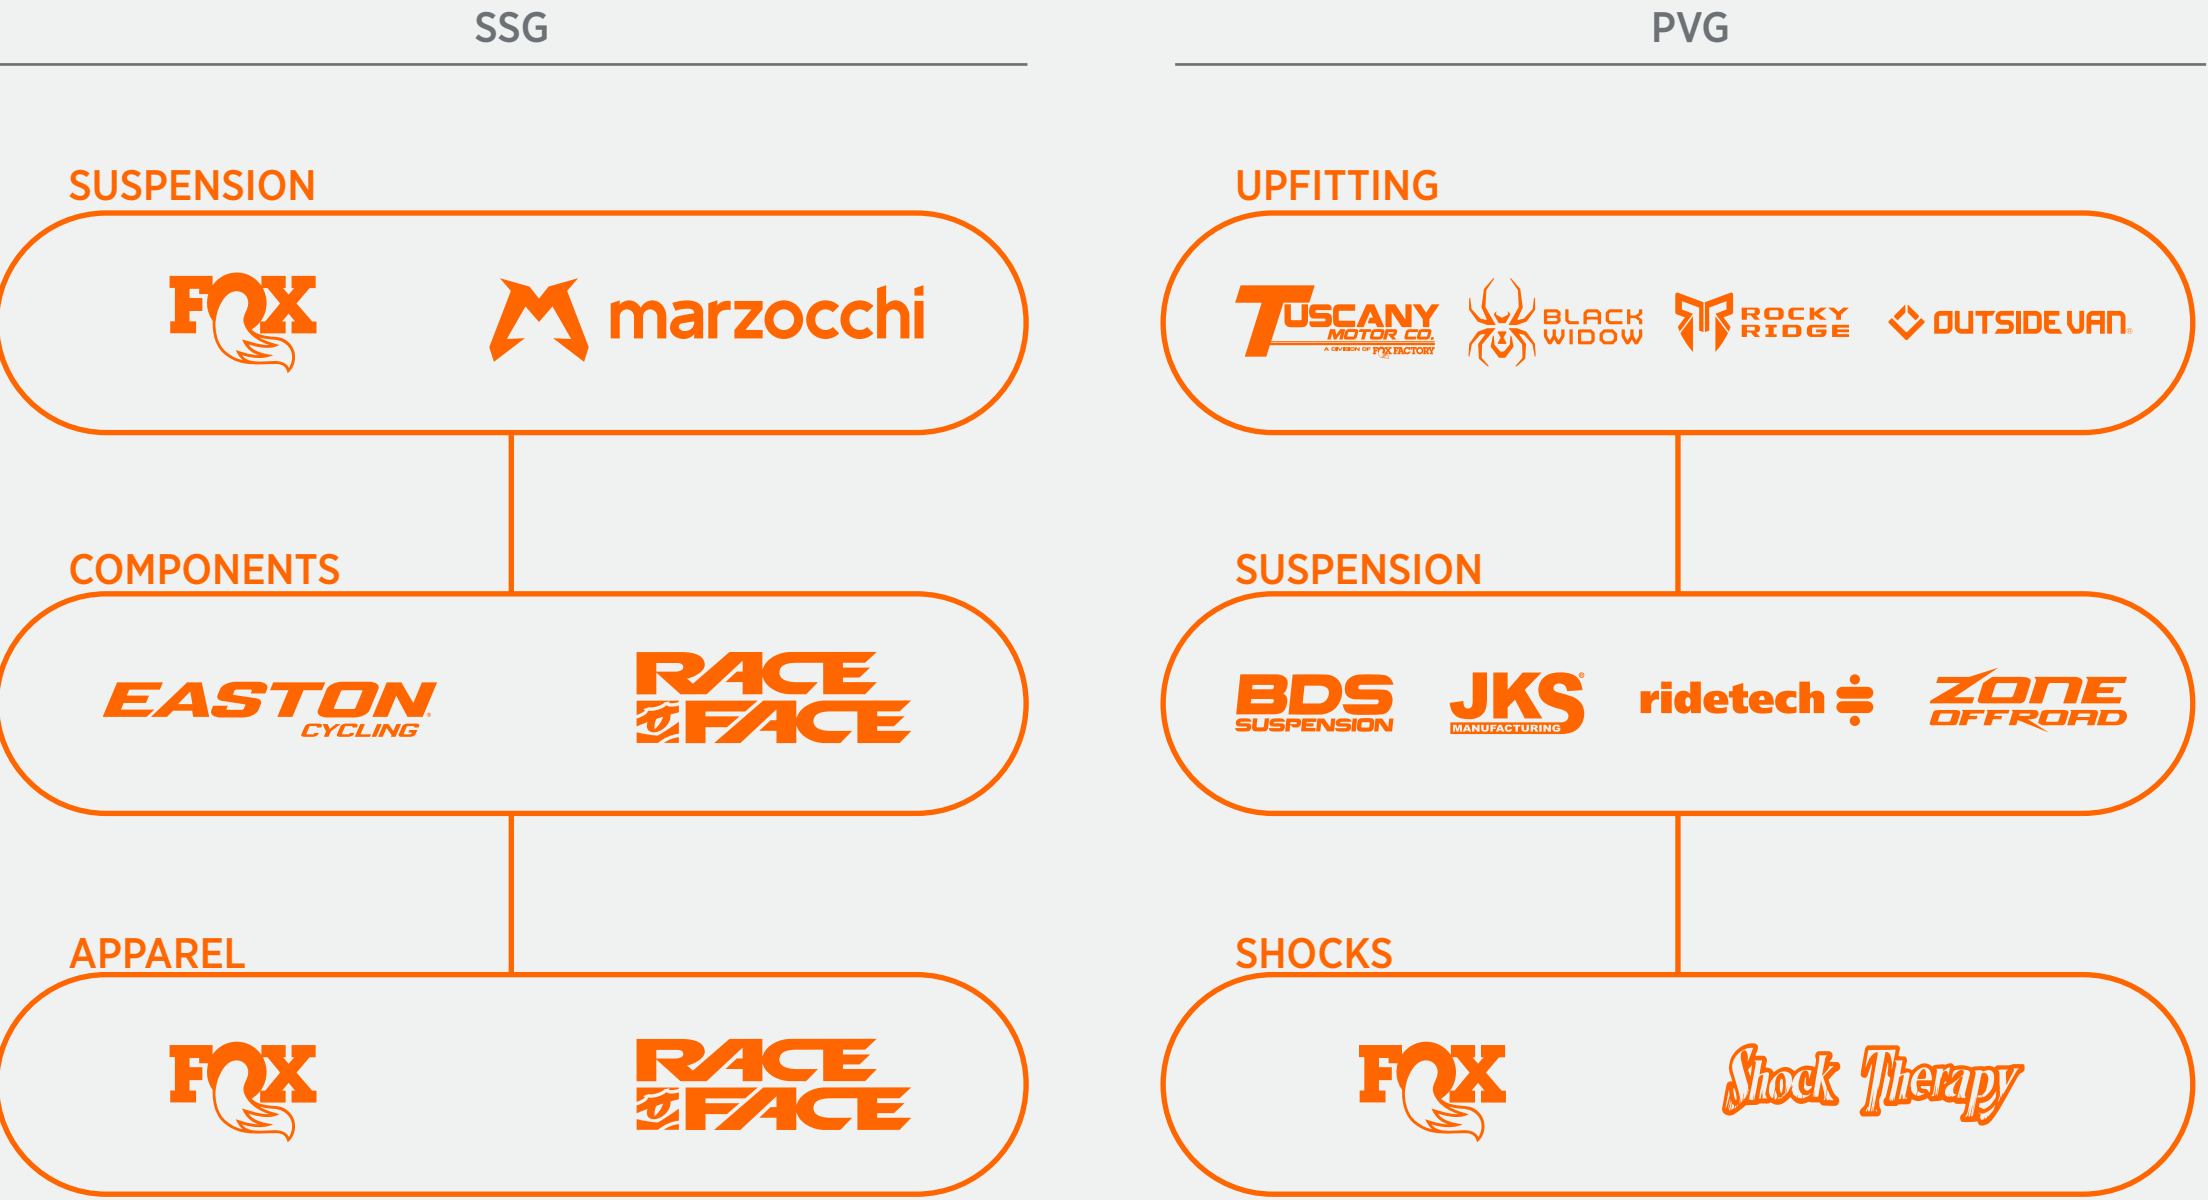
SSG

SUSPENSION

FOX marzocchi

COMPONENTS

EASTON CYCLING

RACE FACE

APPAREL

FOX

RACE FACE

PVG

UPFITTING

TUSCANY MOTOR CO. A DIVISION OF FOX FACTORY

BLACK WIDOW

ROCKY RIDGE

OUTSIDE VAN

SUSPENSION

BDS SUSPENSION

JKS MANUFACTURING

ridetech

ZONE OFFROAD

SHOCKS

FOX

Shock Therapy